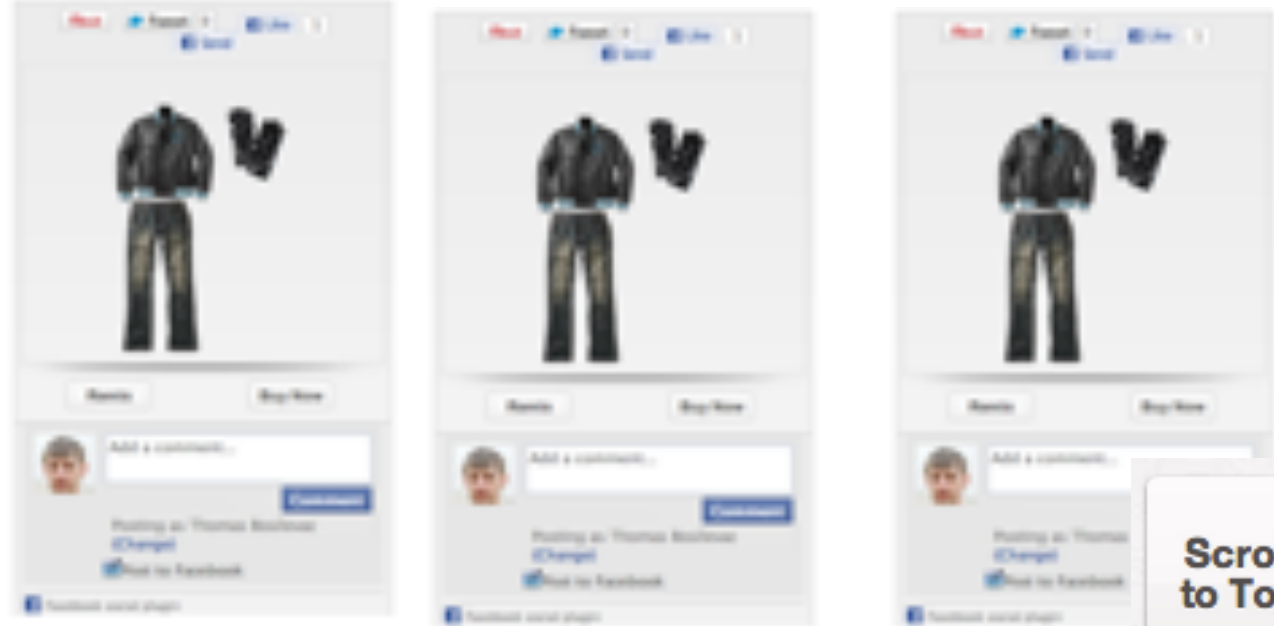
Pin it Tweet Like
Send

Remix Buy Now

Add a comment...
Comment
Posting as Thomas Boshoe (Change)
Post to Facebook
Facebook social plugin

Pin it Tweet Like
Send

Remix Buy Now

Add a comment...
Comment
Posting as Thomas Boshoe (Change)
Post to Facebook
Facebook social plugin

Pin it Tweet Like
Send

Remix Buy Now

Add a comment...
Posting as Thomas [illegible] (Change)
Post to Facebook
Facebook social plugin

Scro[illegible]
to To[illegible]